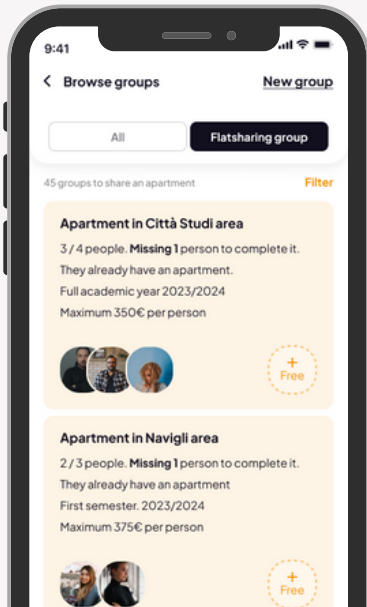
9:41

Browse groups

New group

All

Flatsharing group

45 groups to share an apartment

Filter

Apartment in Città Studi area

3 / 4 people. **Missing 1** person to complete it.

They already have an apartment.

Full academic year 2023/2024

Maximum 350€ per person

+
Free

Apartment in Navigli area

2 / 3 people. **Missing 1** person to complete it.

They already have an apartment

First semester. 2023/2024

Maximum 375€ per person

+
Free